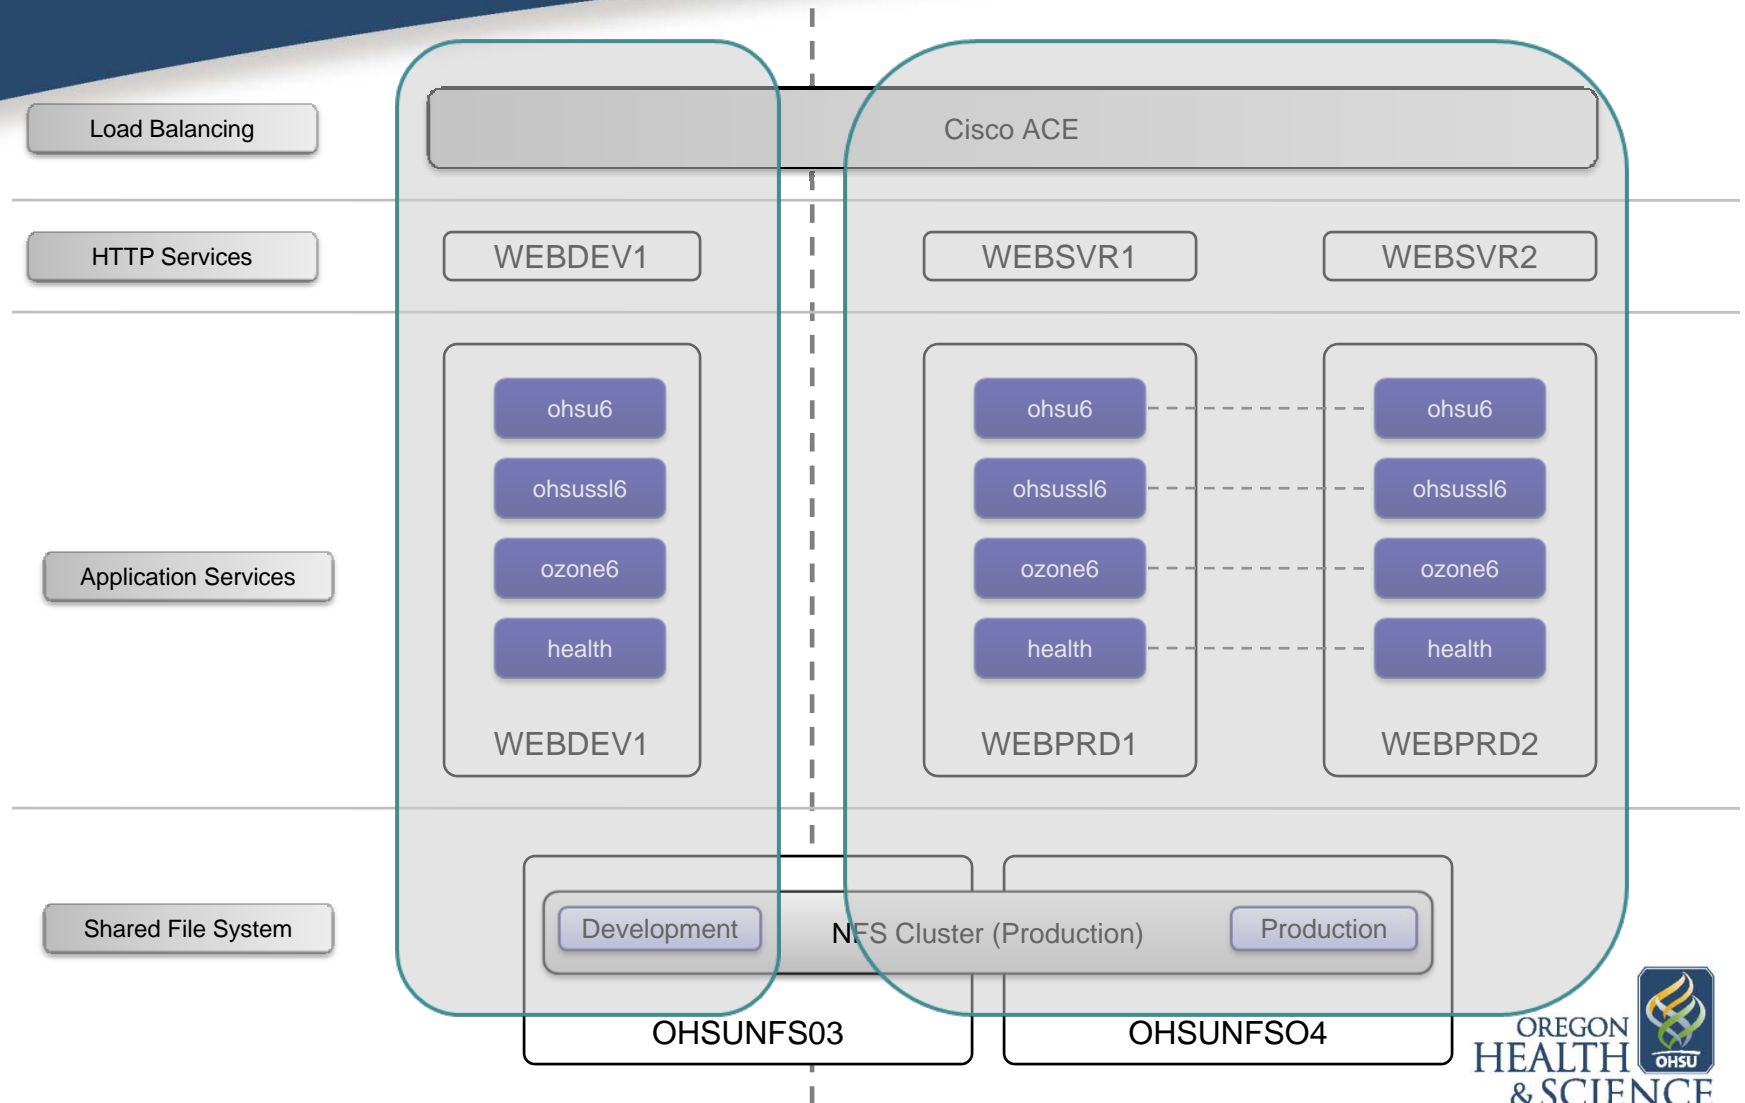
Load Balancing

Cisco ACE

HTTP Services

WEBDEV1

WEBSVR1

WEBSVR2

ohsu6

ohsussl6

ozone6

health

WEBDEV1

ohsu6

ohsussl6

ozone6

health

WEBPRD1

ohsu6

ohsussl6

ozone6

health

WEBPRD2

Application Services

Shared File System

Development

NFS Cluster (Production)

Production

OHSUNFS03

OHSUNFSO4

OREGON HEALTH & SCIENCE

OHSU